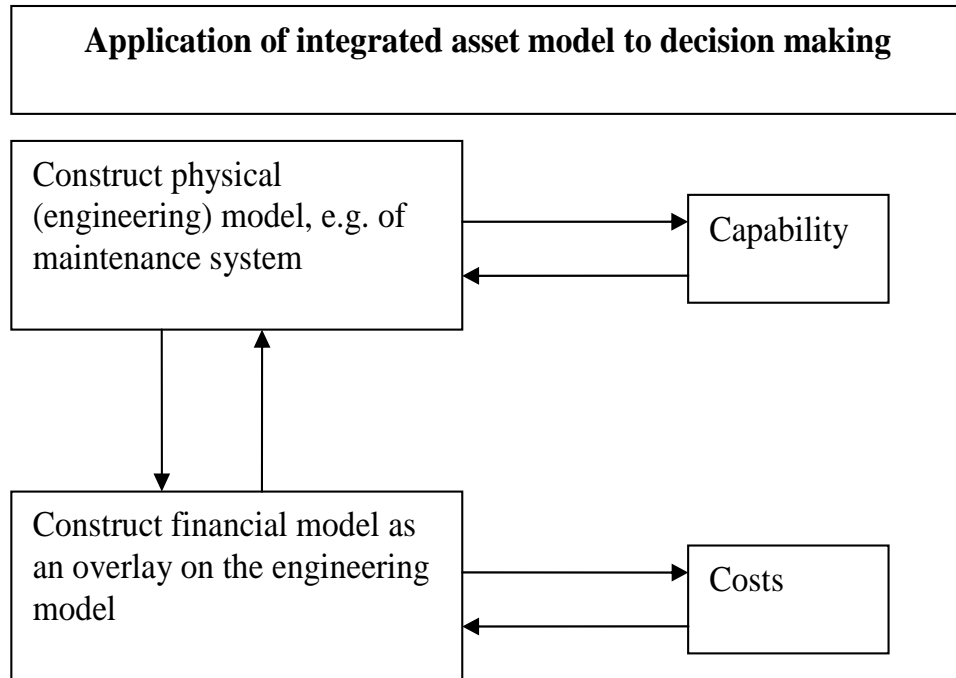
**Application of integrated asset model to decision making**

Construct physical (engineering) model, e.g. of maintenance system

Capability

Construct financial model as an overlay on the engineering model

Costs